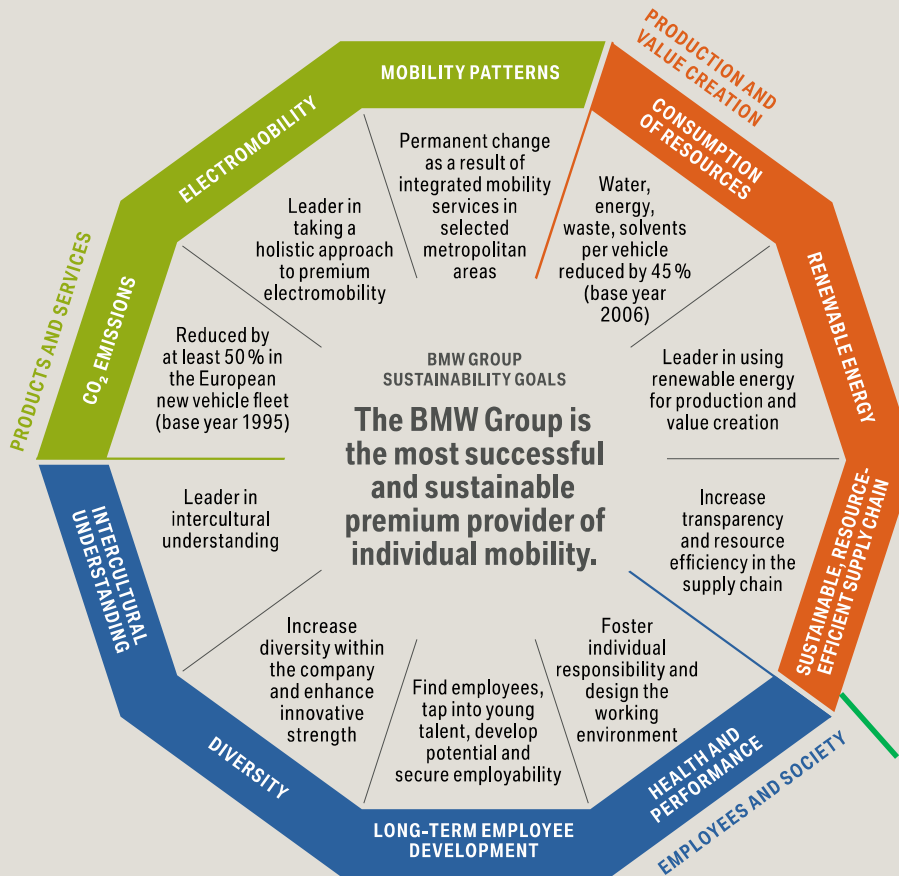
PRODUCTION AND VALUE CREATION

MOBILITY PATTERNS

Permanent change as a result of integrated mobility services in selected metropolitan areas

CONSUMPTION OF RESOURCES

Water, energy, waste, solvents per vehicle reduced by 45 % (base year 2006)

RENEWABLE ENERGY

Leader in using renewable energy for production and value creation

SUSTAINABLE, RESOURCE-EFFICIENT SUPPLY CHAIN

Increase transparency and resource efficiency in the supply chain

HEALTH AND PERFORMANCE

Foster individual responsibility and design the working environment

EMPLOYEES AND SOCIETY

LONG-TERM EMPLOYEE DEVELOPMENT

Find employees, tap into young talent, develop potential and secure employability

DIVERSITY

Increase diversity within the company and enhance innovative strength

INTERCULTURAL UNDERSTANDING

Leader in intercultural understanding

PRODUCTS AND SERVICES

$CO_2$ EMISSIONS

Reduced by at least 50 % in the European new vehicle fleet (base year 1995)

ELECTROMOBILITY

Leader in taking a holistic approach to premium electromobility

BMW GROUP SUSTAINABILITY GOALS

The BMW Group is the most successful and sustainable premium provider of individual mobility.